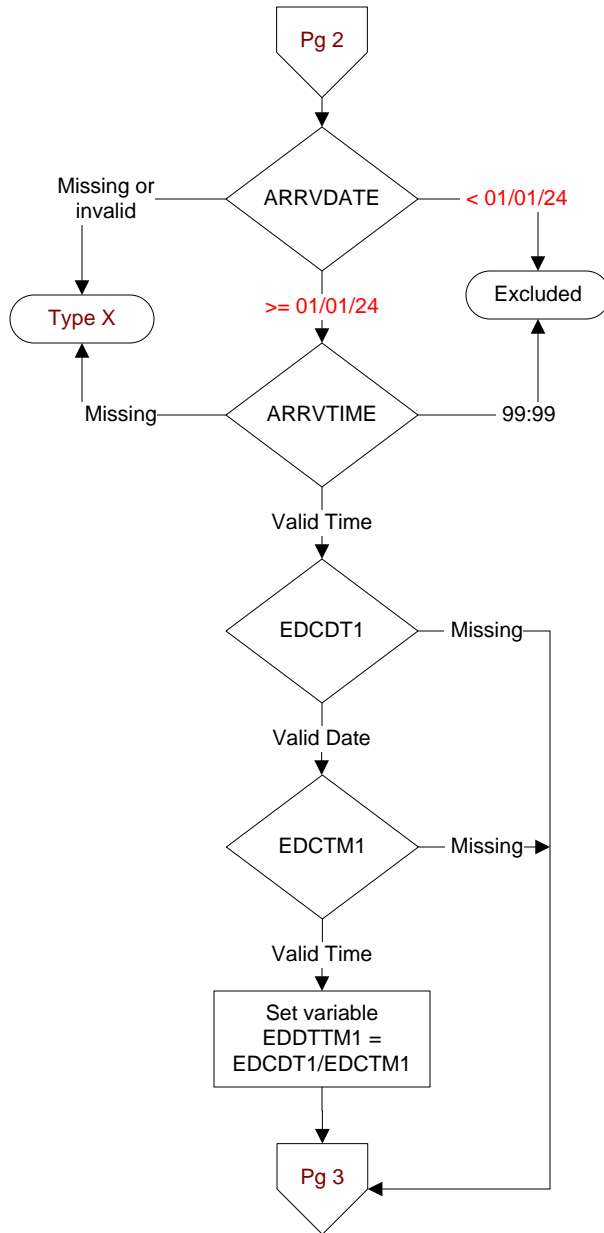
Pg 2

Missing or invalid

ARRVDATE

< 01/01/24

Type X

>= 01/01/24

Excluded

Missing

ARRVTIME

99:99

Valid Time

EDCDT1

Missing

Valid Date

EDCTM1

Missing

Valid Time

Set variable EDDTTM1 = EDCDT1/EDCTM1

Pg 3